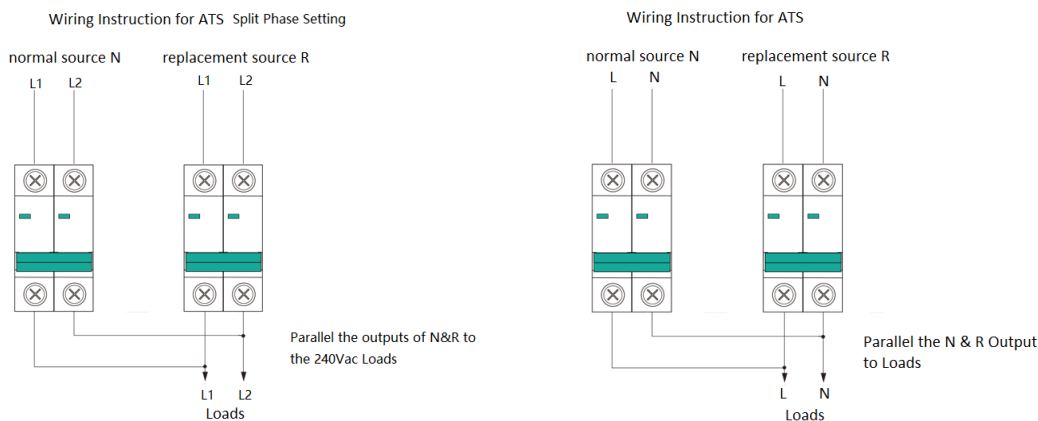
Wiring Instruction for ATS Split Phase Setting

normal source N
L1 L2

replacement source R
L1 L2

Parallel the outputs of N&R to the 240Vac Loads

L1 L2
Loads

Wiring Instruction for ATS

normal source N
L N

replacement source R
L N

Parallel the N & R Output to Loads

L N
Loads